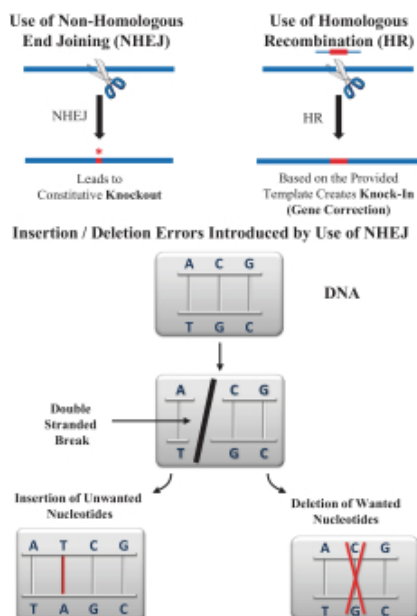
Use of Non-Homologous End Joining (NHEJ)

NHEJ

Leads to Constitutive Knockout

Use of Homologous Recombination (HR)

HR

Based on the Provided Template Creates Knock-In (Gene Correction)

Insertion / Deletion Errors Introduced by Use of NHEJ

A C G

T G C

DNA

Double Stranded Break

A C G

T G C

Insertion of Unwanted Nucleotides

A T C G

T A G C

Deletion of Wanted Nucleotides

A C G

T G C